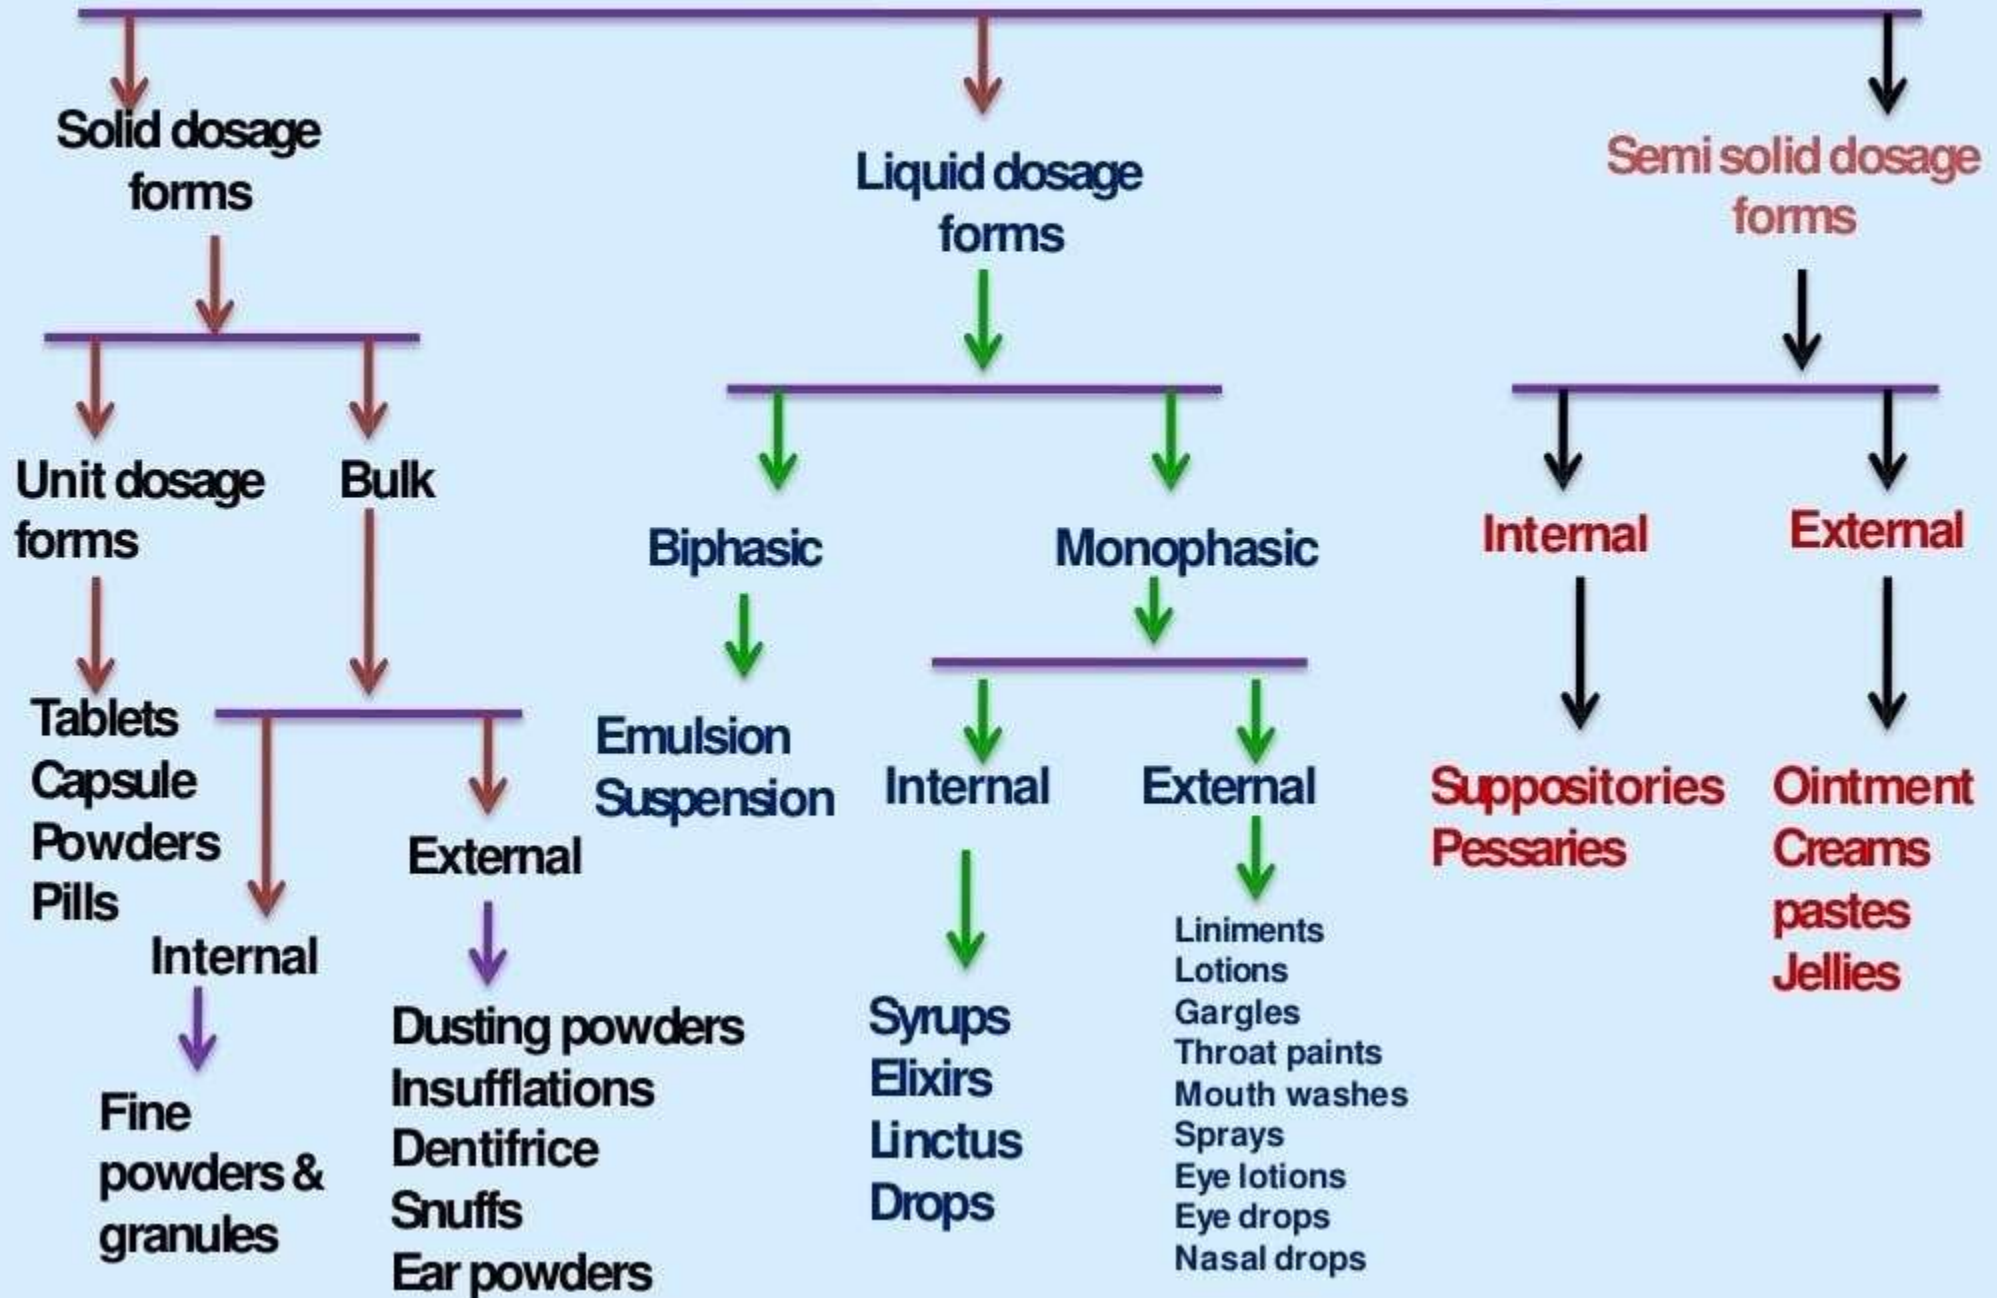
Solid dosage forms

Unit dosage forms

Tablets
Capsule
Powders
Pills

Bulk

Internal

Fine powders & granules

External

Dusting powders
Insufflations
Dentifrice
Snuffs
Ear powders

Liquid dosage forms

Biphasic

Emulsion
Suspension

Monophasic

Internal

Syrups
Elixirs
Linctus
Drops

External

Liniments
Lotions
Gargles
Throat paints
Mouth washes
Sprays
Eye lotions
Eye drops
Nasal drops

Semi solid dosage forms

Internal

Suppositories
Pessaries

External

Ointment
Creams
pastes
Jellies